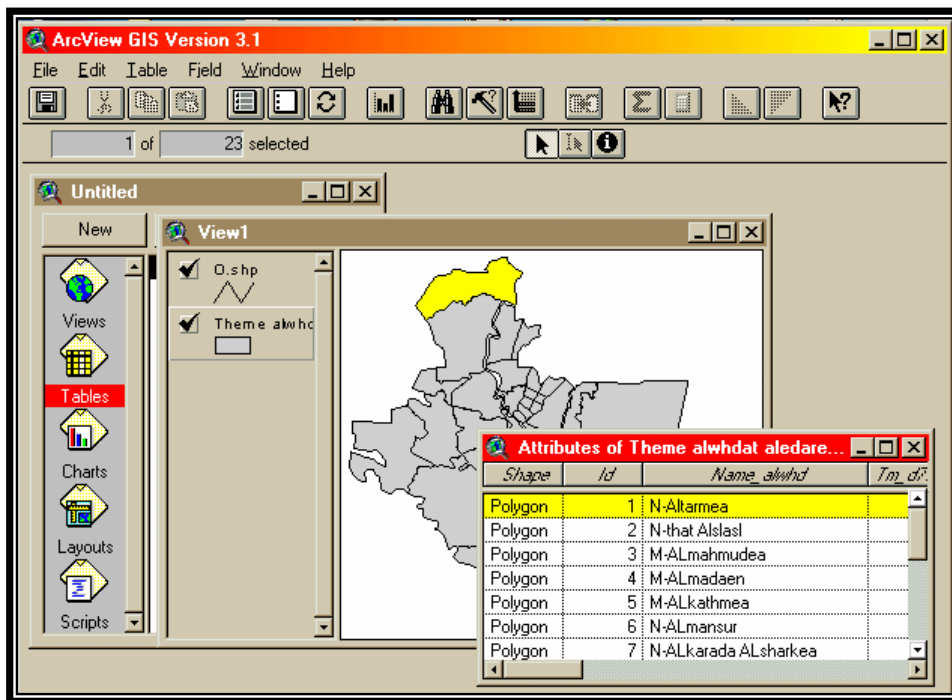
ArcView GIS Version 3.1

File Edit Table Field Window Help

1 of 23 selected

Untitled

New

Views

Tables

Charts

Layouts

Scripts

View1

O.shp

Theme alwhd

Attributes of Theme alwhdat aledare...

| Shape | Id | Name_alwhd | Tm_d |
|---|---|---|---|
| Polygon | 1 | N-Altarmea | |
| Polygon | 2 | N-that Alslasl | |
| Polygon | 3 | M-ALmahmudea | |
| Polygon | 4 | M-ALmadaen | |
| Polygon | 5 | M-ALkathmea | |
| Polygon | 6 | N-ALmansur | |
| Polygon | 7 | N-ALkarada ALsharkea | |